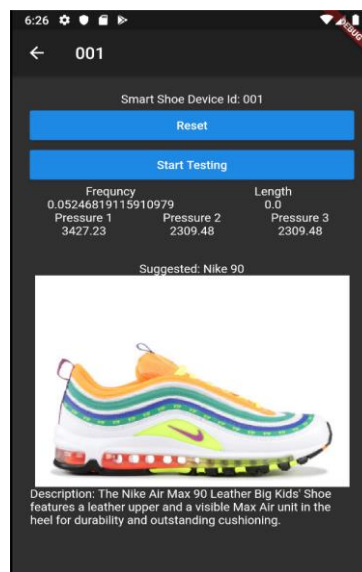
6:26

DEBUG

← 001

Smart Shoe Device Id: 001

Reset

Start Testing

Frequncy
0.05246819115910979

Length
0.0

Pressure 1
3427.23

Pressure 2
2309.48

Pressure 3
2309.48

Suggested: Nike 90

Description: The Nike Air Max 90 Leather Big Kids' Shoe features a leather upper and a visible Max Air unit in the heel for durability and outstanding cushioning.